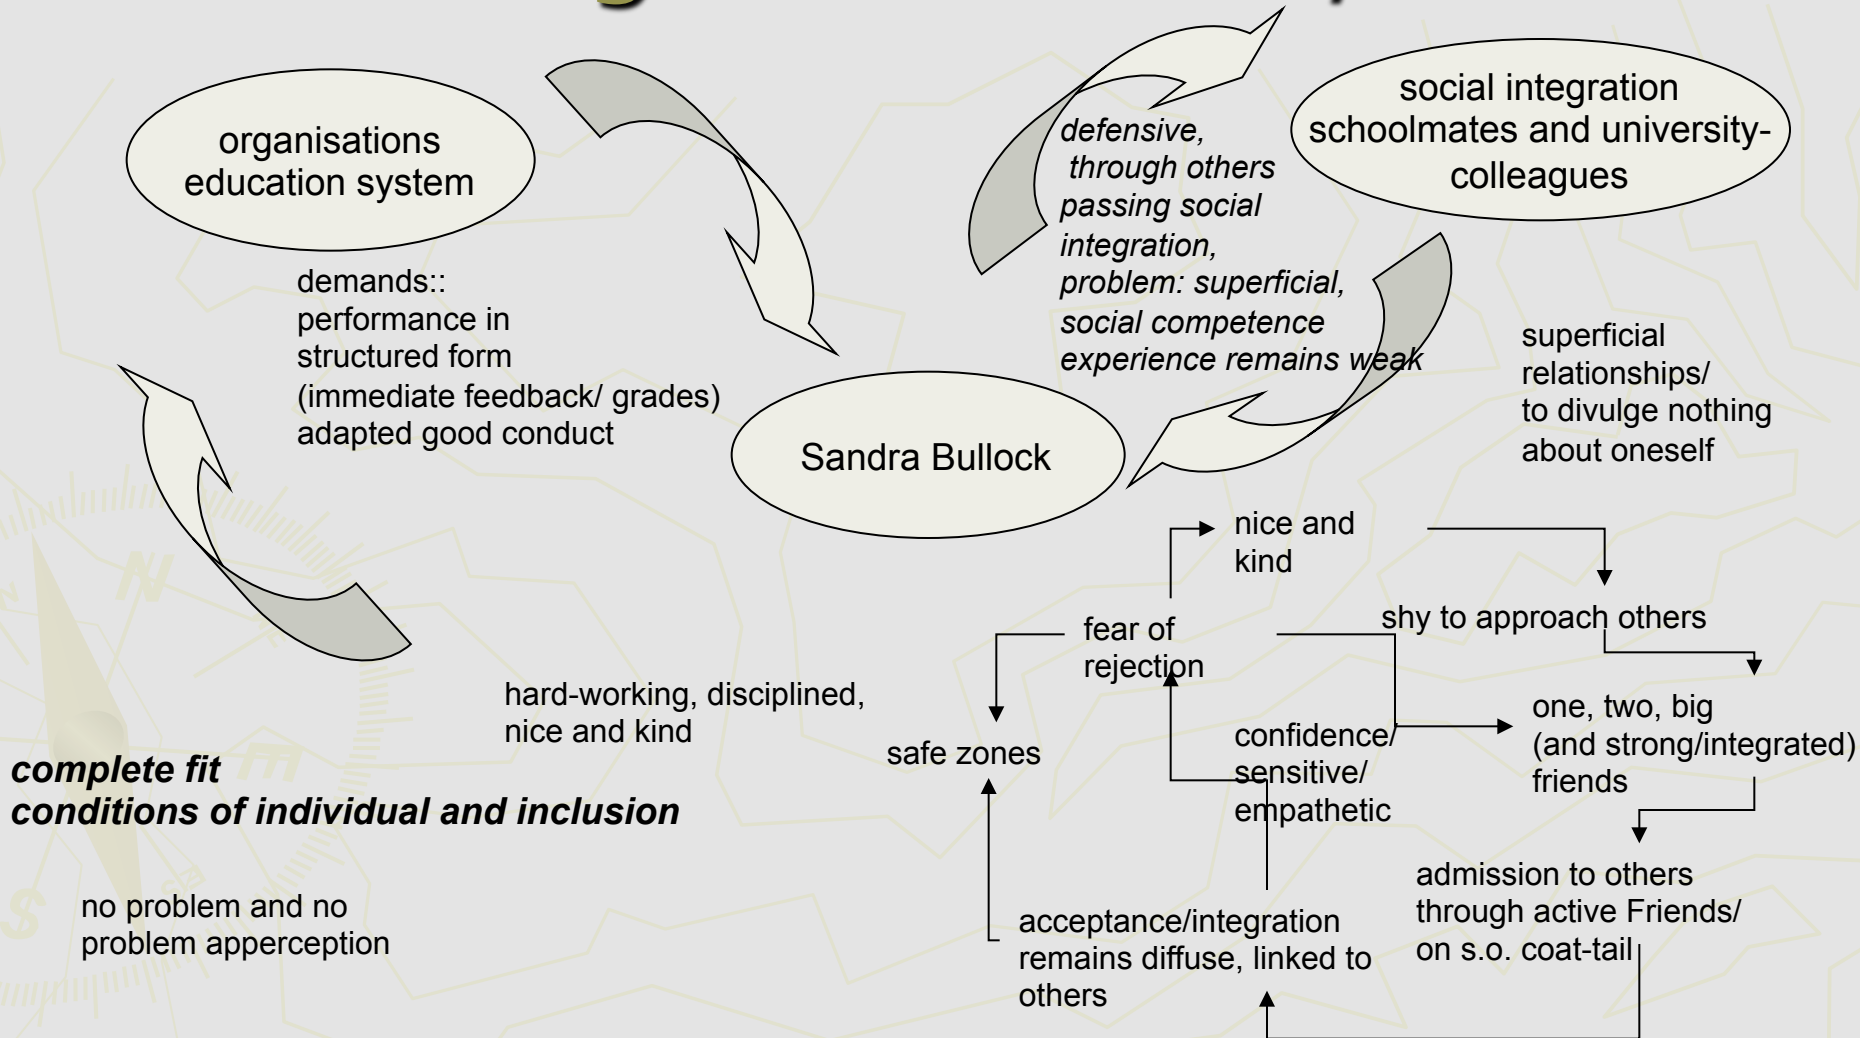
organisations education system

demands::
performance in structured form (immediate feedback/ grades) adapted good conduct

Sandra Bullock

social integration schoolmates and university-colleagues

*defensive, through others passing social integration, problem: superficial, social competence experience remains weak*

superficial relationships/ to divulge nothing about oneself

hard-working, disciplined, nice and kind

***complete fit conditions of individual and inclusion***

no problem and no problem apperception

nice and kind

shy to approach others

fear of rejection

safe zones

confidence/ sensitive/ empathetic

one, two, big (and strong/integrated) friends

admission to others through active Friends/ on s.o. coat-tail

acceptance/integration remains diffuse, linked to others